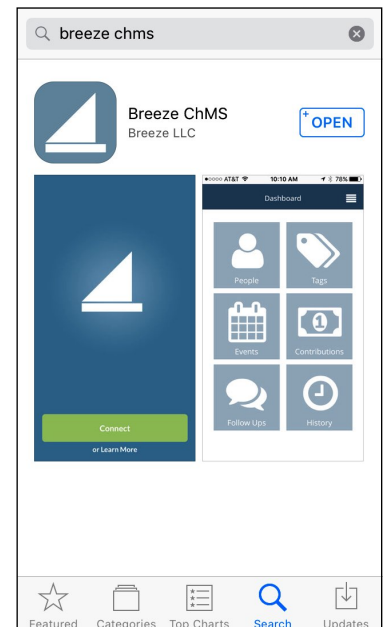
breeze chms

Breeze ChMS
Breeze LLC

OPEN

Connect
or Learn More

●○○○○ AT&T
10:10 AM
78%

Dashboard

People
Tags
Events
Contributions
Follow Ups
History

Featured
Categories
Top Charts
Search
Updates